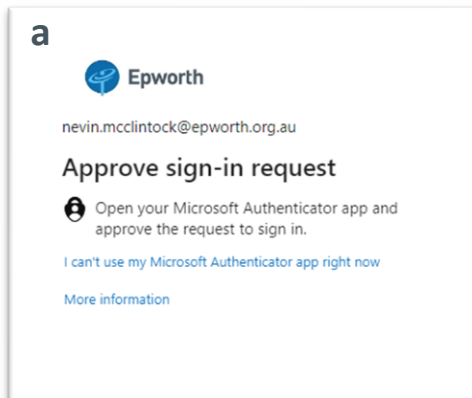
a

Epworth

nevin.mcclintock@epworth.org.au

Approve sign-in request

Open your Microsoft Authenticator app and approve the request to sign in.

I can't use my Microsoft Authenticator app right now

More information